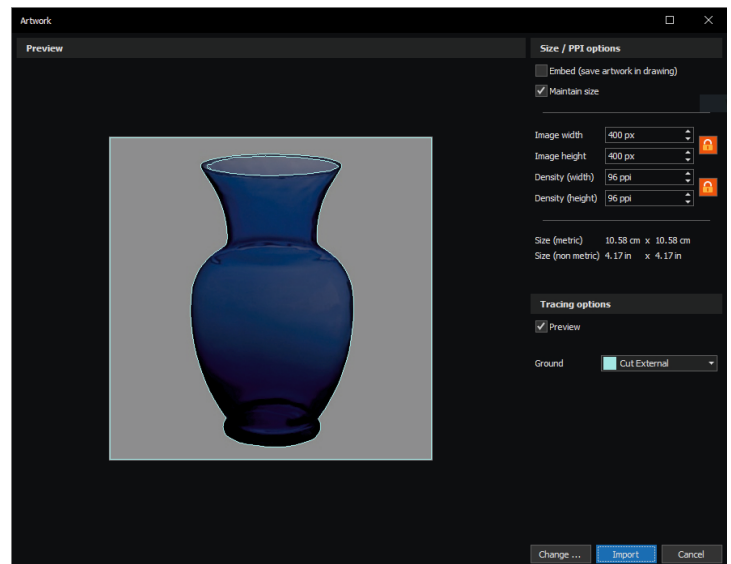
Artwork

Preview

Size / PPI options

Embed (save artwork in drawing)

Maintain size

Image width 400 px

Image height 400 px

Density (width) 96 ppi

Density (height) 96 ppi

Size (metric) 10.58 cm x 10.58 cm

Size (non metric) 4.17 in x 4.17 in

Tracing options

Preview

Ground Cut External

Change ... Import Cancel